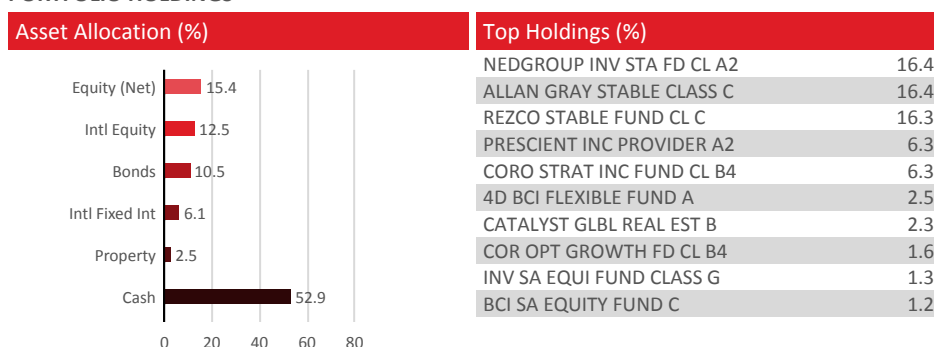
Asset Allocation (%)

Equity (Net) 15.4
Intl Equity 12.5
Bonds 10.5
Intl Fixed Int 6.1
Property 2.5
Cash 52.9

0 20 40 60 80

Top Holdings (%)

| | |
|---|---|
| NEDGROUP INV STA FD CL A2 | 16.4 |
| ALLAN GRAY STABLE CLASS C | 16.4 |
| REZCO STABLE FUND CL C | 16.3 |
| PRESCIENT INC PROVIDER A2 | 6.3 |
| CORO STRAT INC FUND CL B4 | 6.3 |
| 4D BCI FLEXIBLE FUND A | 2.5 |
| CATALYST GLBL REAL EST B | 2.3 |
| COR OPT GROWTH FD CL B4 | 1.6 |
| INV SA EQUI FUND CLASS G | 1.3 |
| BCI SA EQUITY FUND C | 1.2 |